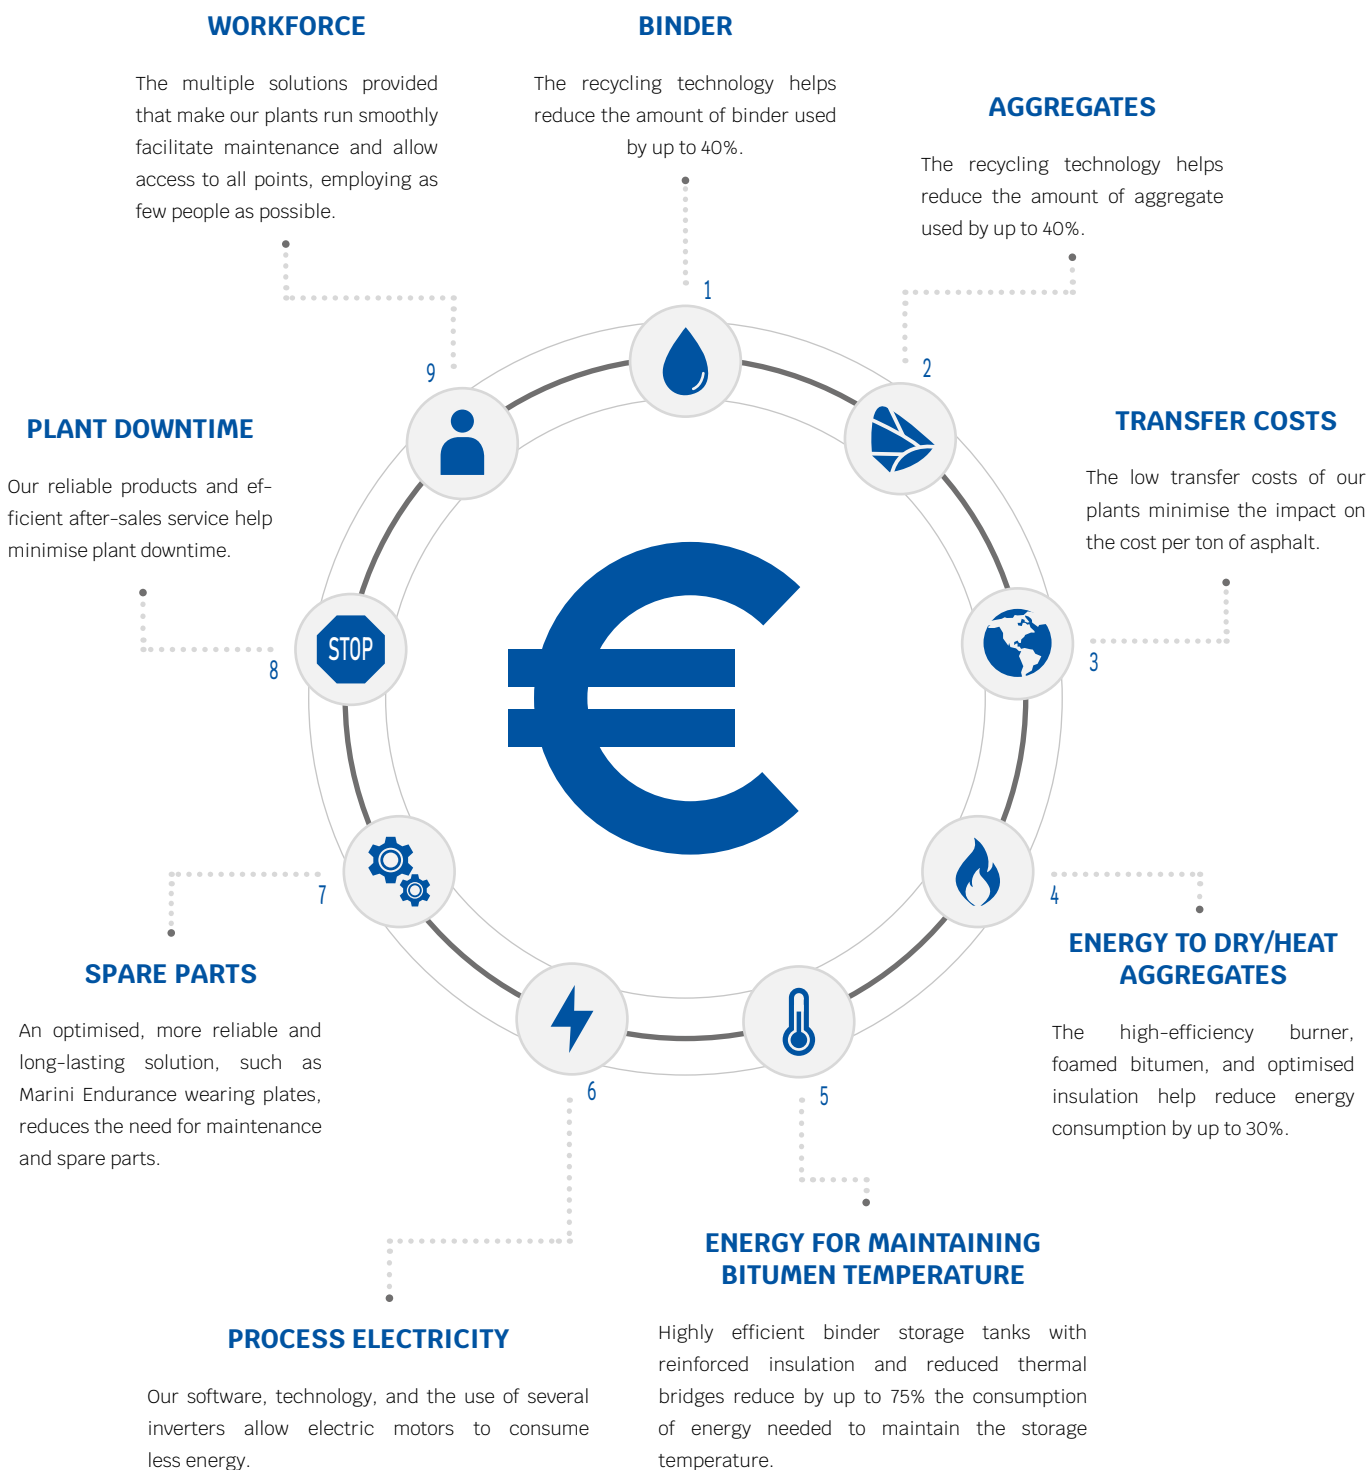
WORKFORCE

The multiple solutions provided that make our plants run smoothly facilitate maintenance and allow access to all points, employing as few people as possible.

BINDER

The recycling technology helps reduce the amount of binder used by up to 40%.

AGGREGATES

The recycling technology helps reduce the amount of aggregate used by up to 40%.

1

2

9

PLANT DOWNTIME

Our reliable products and efficient after-sales service help minimise plant downtime.

TRANSFER COSTS

The low transfer costs of our plants minimise the impact on the cost per ton of asphalt.

STOP

8

3

7

4

SPARE PARTS

An optimised, more reliable and long-lasting solution, such as Marini Endurance wearing plates, reduces the need for maintenance and spare parts.

ENERGY TO DRY/HEAT AGGREGATES

The high-efficiency burner, foamed bitumen, and optimised insulation help reduce energy consumption by up to 30%.

6

5

ENERGY FOR MAINTAINING BITUMEN TEMPERATURE

Highly efficient binder storage tanks with reinforced insulation and reduced thermal bridges reduce by up to 75% the consumption of energy needed to maintain the storage temperature.

PROCESS ELECTRICITY

Our software, technology, and the use of several inverters allow electric motors to consume less energy.